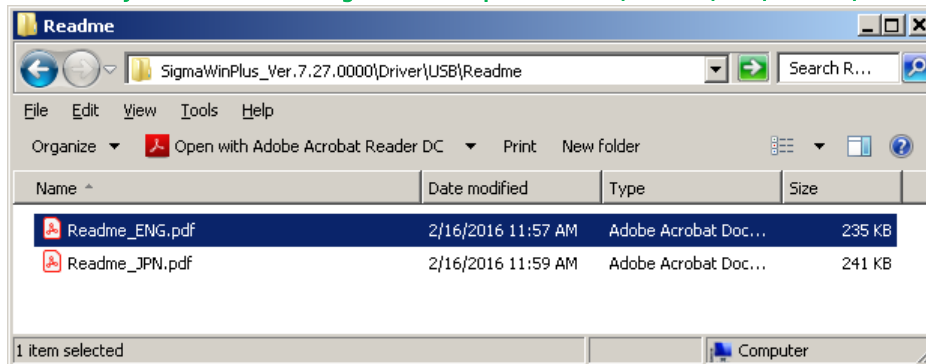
Readme

SigmaWinPlus_Ver.7.27.0000\Driver\USB\Readme

Search R...

File Edit View Tools Help

Organize Open with Adobe Acrobat Reader DC Print New folder

| Name | Date modified | Type | Size |
|---|---|---|---|
| Readme_ENG.pdf | 2/16/2016 11:57 AM | Adobe Acrobat Doc... | 235 KB |
| Readme_JPN.pdf | 2/16/2016 11:59 AM | Adobe Acrobat Doc... | 241 KB |

1 item selected

Computer